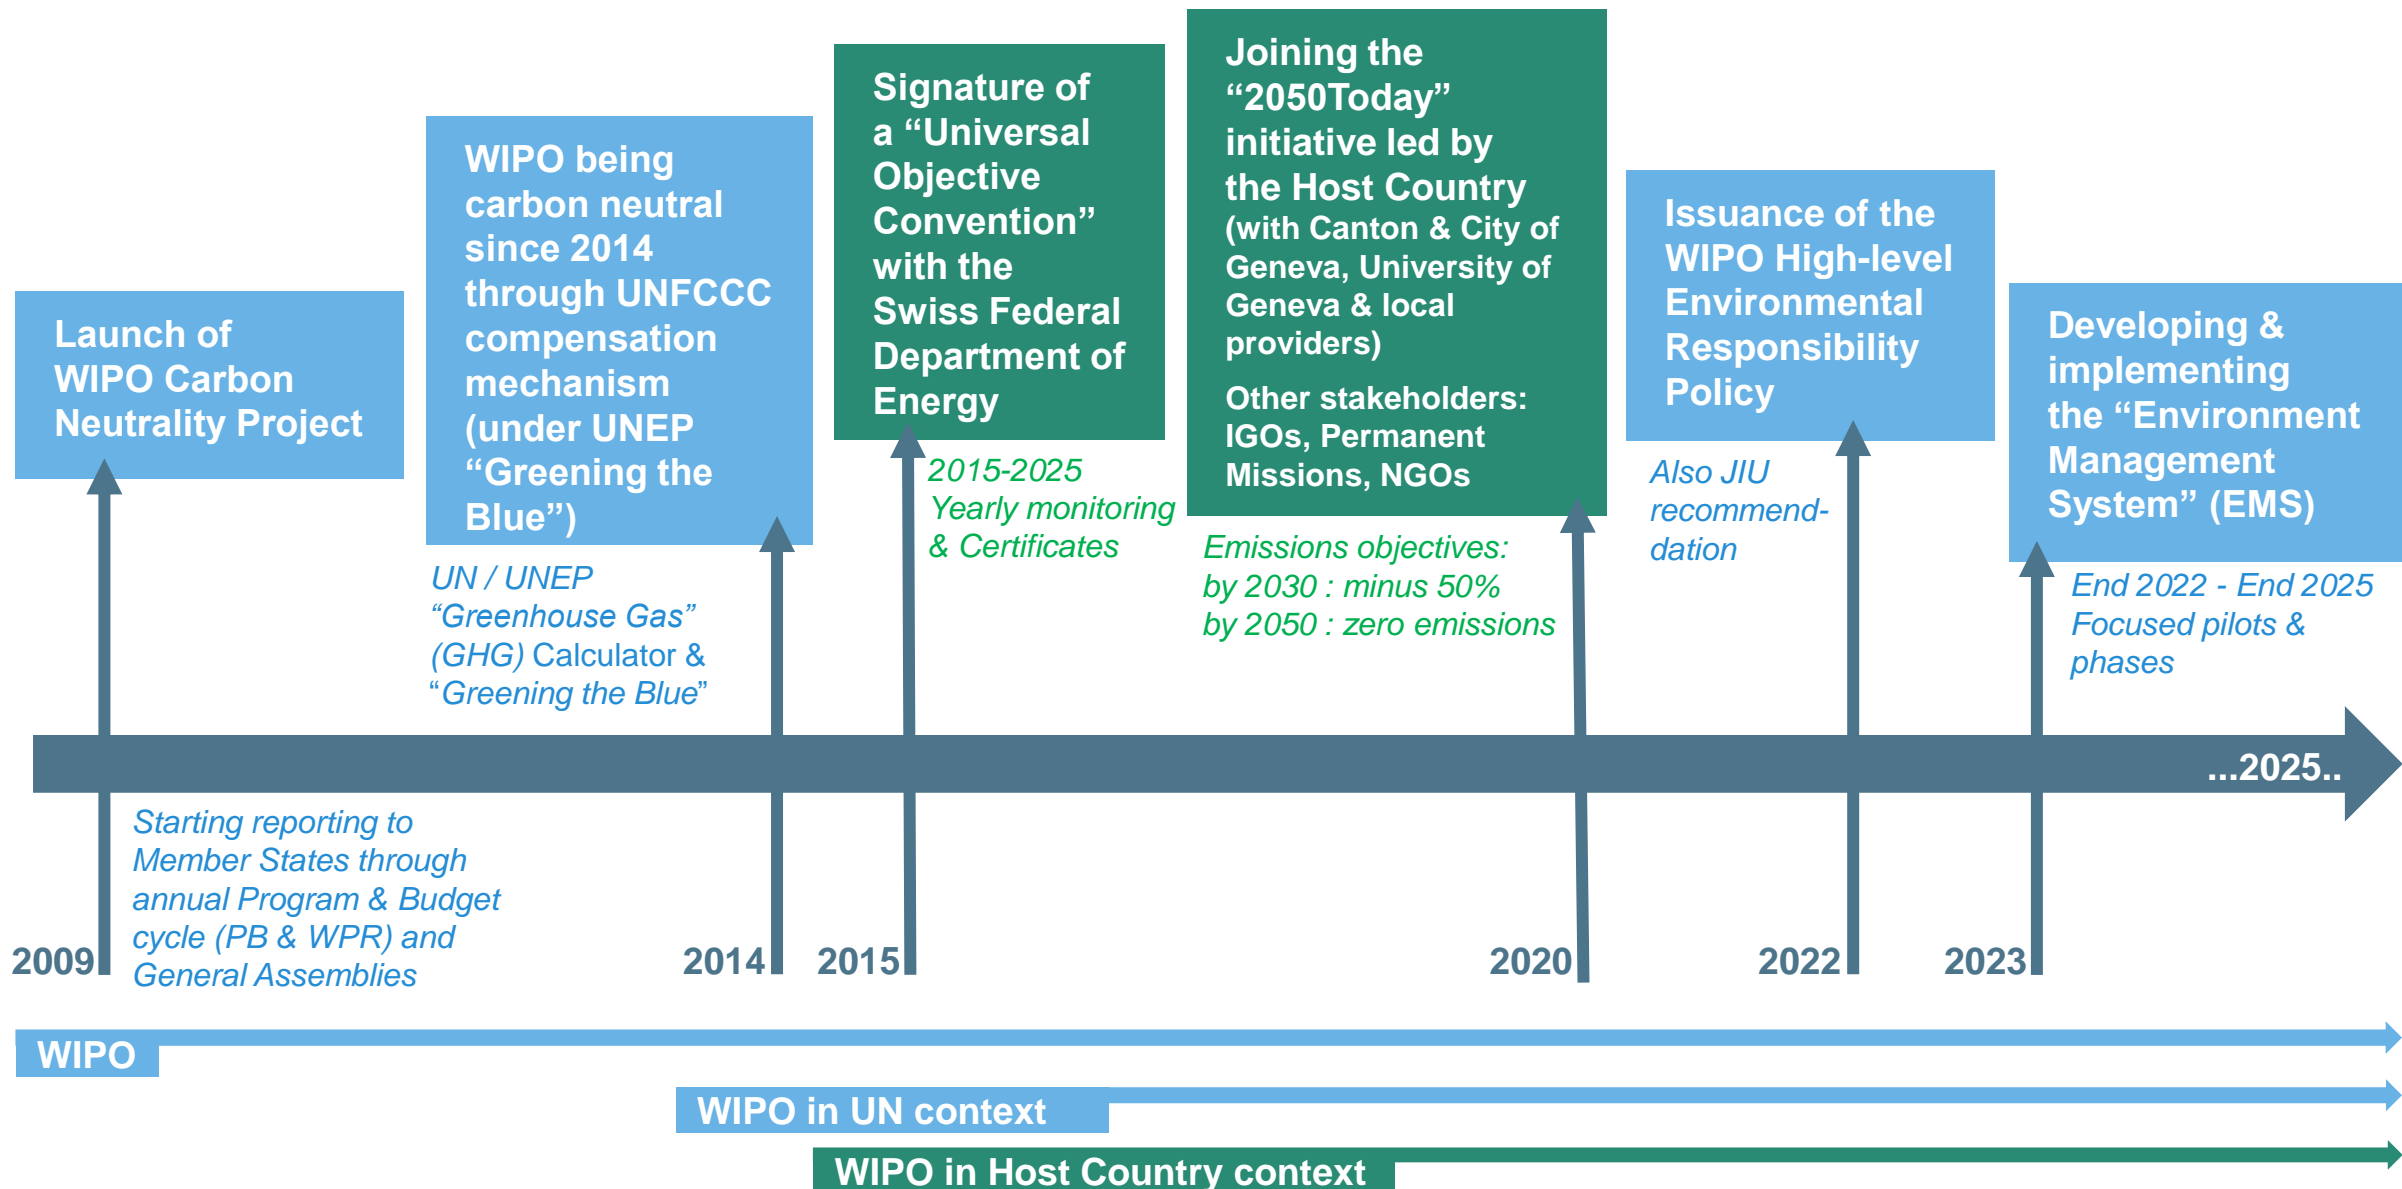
Launch of WIPO Carbon Neutrality Project

Starting reporting to Member States through annual Program & Budget cycle (PB & WPR) and General Assemblies

2009

WIPO being carbon neutral since 2014 through UNFCCC compensation mechanism (under UNEP "Greening the Blue")

UN / UNEP "Greenhouse Gas" (GHG) Calculator & "Greening the Blue"

2014

Signature of a "Universal Objective Convention" with the Swiss Federal Department of Energy

2015-2025 Yearly monitoring & Certificates

2015

Joining the "2050Today" initiative led by the Host Country (with Canton & City of Geneva, University of Geneva & local providers)

Other stakeholders: IGOs, Permanent Missions, NGOs

Emissions objectives: by 2030 : minus 50% by 2050 : zero emissions

2020

Issuance of the WIPO High-level Environmental Responsibility Policy

Also JIU recommend-dation

2022

Developing & implementing the "Environment Management System" (EMS)

End 2022 - End 2025 Focused pilots & phases

2023

...2025..

WIPO

WIPO in UN context

WIPO in Host Country context